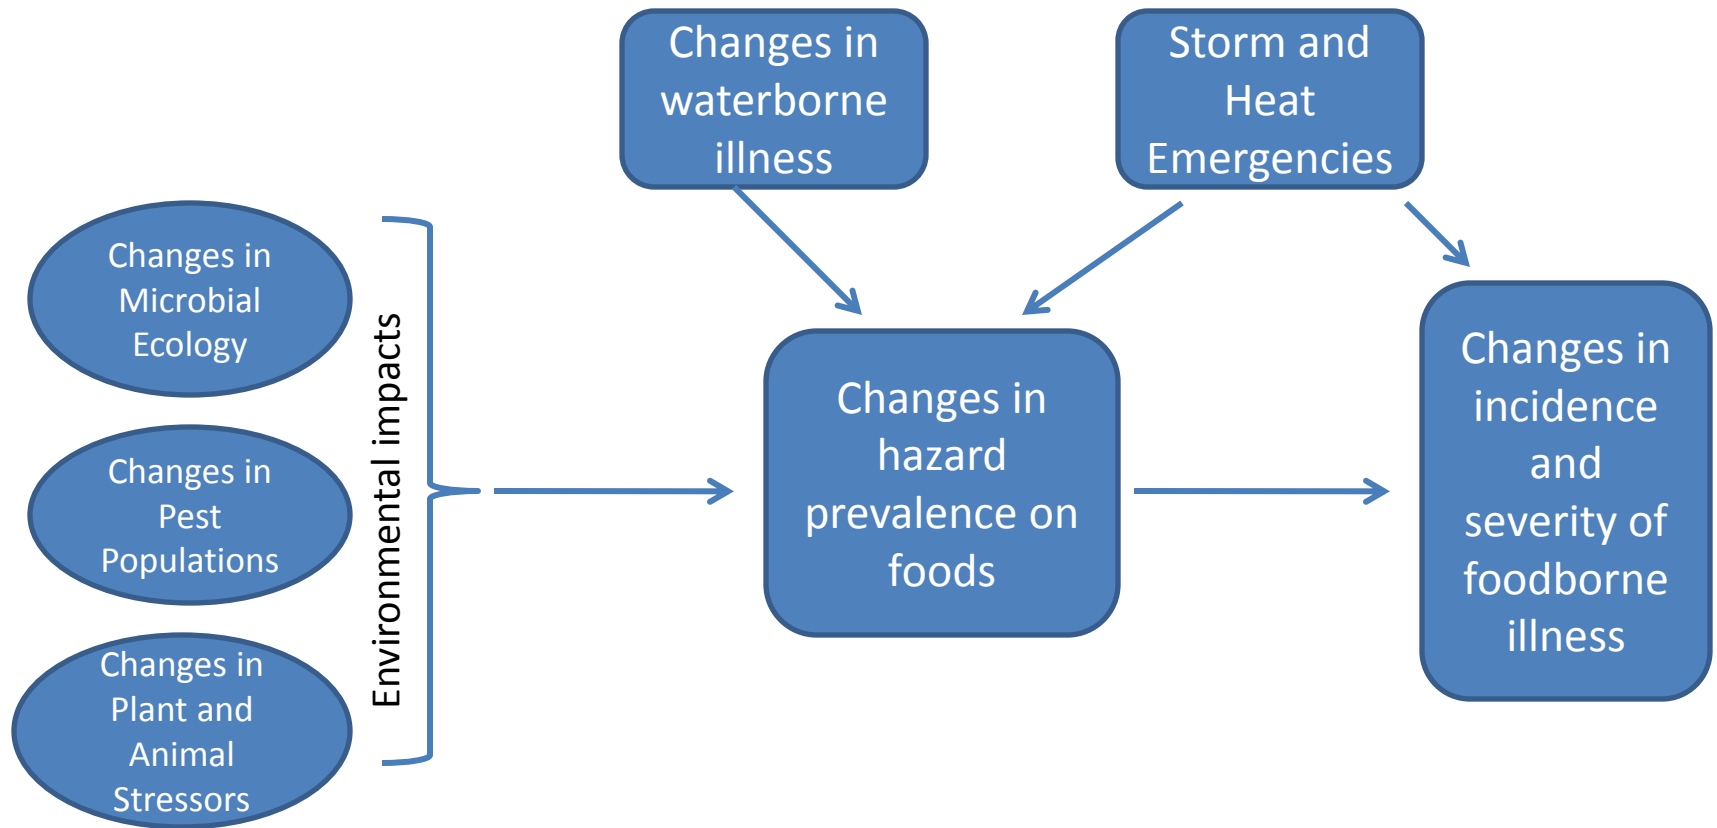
Changes in waterborne illness

Storm and Heat Emergencies

Changes in Microbial Ecology

Changes in Pest Populations

Changes in Plant and Animal Stressors

Environmental impacts

Changes in hazard prevalence on foods

Changes in incidence and severity of foodborne illness